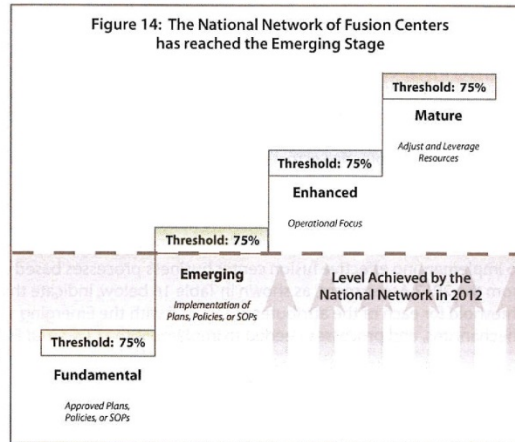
Figure 14: The National Network of Fusion Centers has reached the Emerging Stage

Threshold: 75%

Mature

Adjust and Leverage Resources

Threshold: 75%

Enhanced

Operational Focus

Threshold: 75%

Emerging

Implementation of Plans, Policies, or SOPs

Level Achieved by the National Network in 2012

Threshold: 75%

Fundamental

Approved Plans, Policies, or SOPs